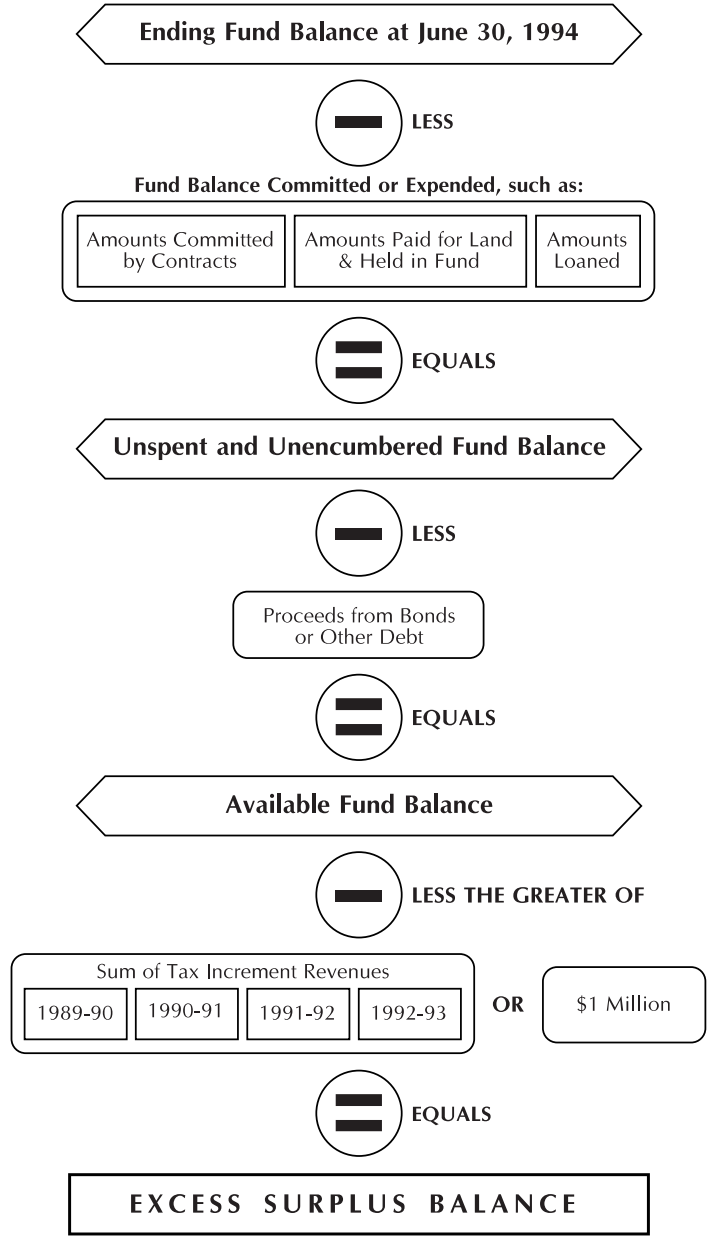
Ending Fund Balance at June 30, 1994

LESS

Fund Balance Committed or Expended, such as:

Amounts Committed by Contracts

Amounts Paid for Land & Held in Fund

Amounts Loaned

EQUALS

Unspent and Unencumbered Fund Balance

LESS

Proceeds from Bonds or Other Debt

EQUALS

Available Fund Balance

LESS THE GREATER OF

Sum of Tax Increment Revenues

1989-90

1990-91

1991-92

1992-93

OR

$1 Million

EQUALS

EXCESS SURPLUS BALANCE